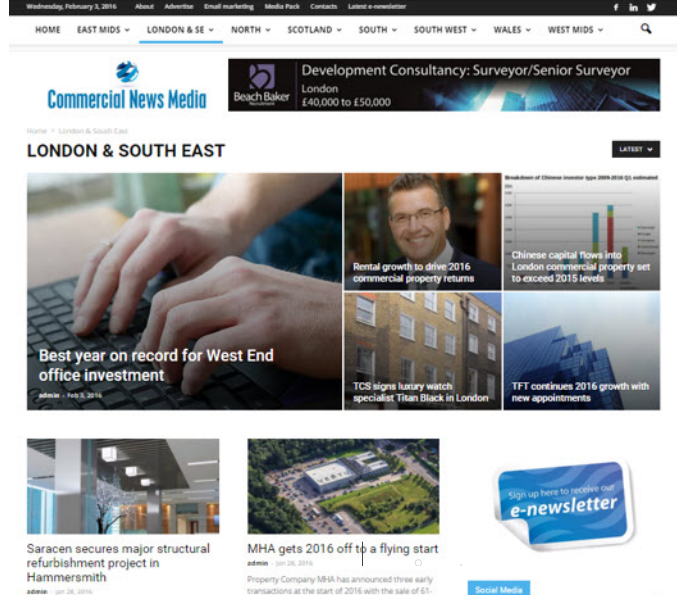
Wednesday, February 3, 2016 About Advertise Email marketing Media Pack Contacts Latest e-newsletter

HOME EAST MIDS LONDON & SE NORTH SCOTLAND SOUTH SOUTH WEST WALES WEST MIDS

Commercial News Media

Beach Baker Development Consultancy: Surveyor/Senior Surveyor London £40,000 to £50,000

Home > London & South East

LONDON & SOUTH EAST

LATEST

Best year on record for West End office investment

admin - Feb 3, 2016

Rental growth to drive 2016 commercial property returns

Breakdown of Chinese investor type 2009-2016 Q1 estimated

Chinese capital flows into London commercial property set to exceed 2015 levels

TCS signs luxury watch specialist Titan Black in London

TFT continues 2016 growth with new appointments

Saracen secures major structural refurbishment project in Hammersmith

admin - Jan 28, 2016

MHA gets 2016 off to a flying start

admin - Jan 28, 2016

Property Company MHA has announced three early transactions at the start of 2016 with the sale of 61-

Sign up here to receive our e-newsletter

Social Media